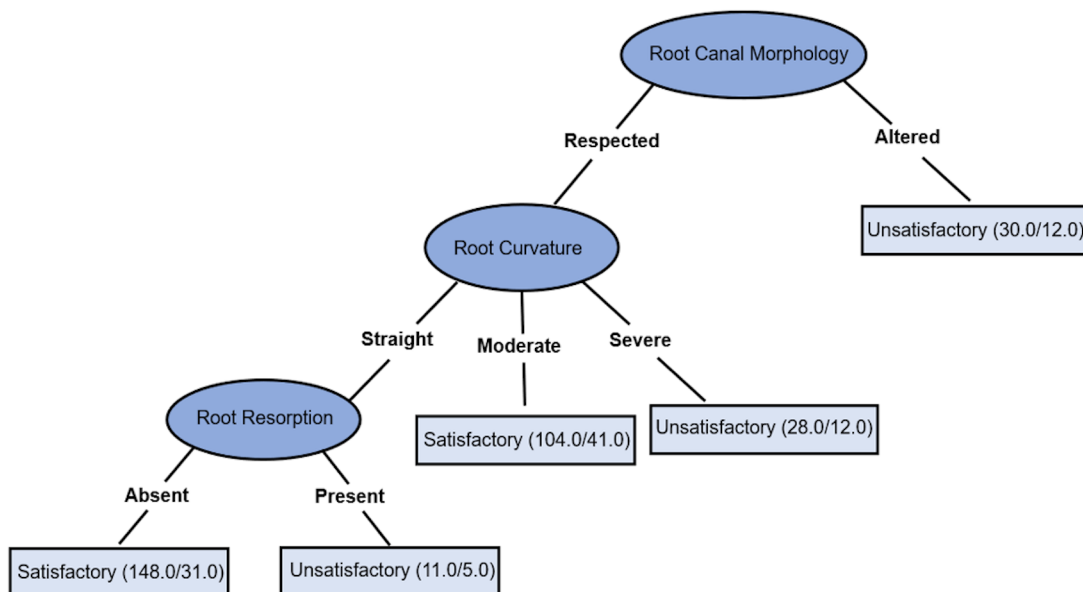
Root Canal Morphology

Respected

Altered

Unsatisfactory (30.0/12.0)

Root Curvature

Straight

Moderate

Severe

Root Resorption

Satisfactory (104.0/41.0)

Unsatisfactory (28.0/12.0)

Absent

Present

Satisfactory (148.0/31.0)

Unsatisfactory (11.0/5.0)